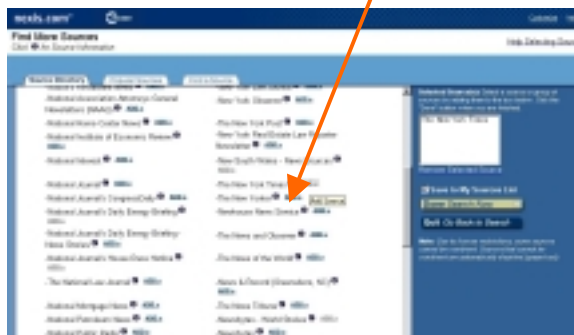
nexis.com

Find More Sources
Click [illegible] for Source Information

Source Directory
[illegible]
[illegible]

National Association Attorneys General Newsletters (NAAG)
National Home Center News
National Institute of Economic Review
National Interest
National Journal
National Journal's CongressDaily
National Journal's Daily Energy Briefing
National Journal's Daily Energy Briefing - News Stories
National Journal's House Race Hotline
The National Law Journal
National Mortgage News
National Petroleum News
National Public Radio

New York Observer
The New York Post
New York Real Estate Law Reporter Newsletter
New South Wales - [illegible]
The New York Times
The New Yorker
Newhouse News Service
The News and Observer
The News of the World
News & Record (Greensboro, NC)
The News Tribune
Newsbytes - World Source
Newsday

Add Source

Selected Source(s)
The New York Times
Remove Selected Source
Save to My Sources List
Done Search Now
Back Go Back to Search

Customer
Help Selecting Sources